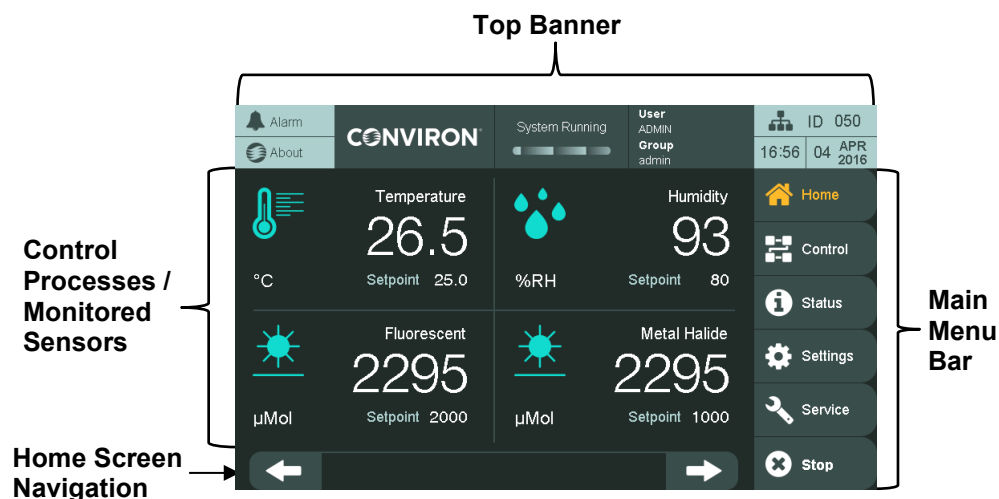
Top Banner

Alarm
About
CONVIRON
System Running
User
ADMIN
Group
admin
ID 050
16:56 04 APR 2016

Control Processes / Monitored Sensors

Temperature
26.5
°C Setpoint 25.0

Humidity
93
%RH Setpoint 80

Fluorescent
2295
µMol Setpoint 2000

Metal Halide
2295
µMol Setpoint 1000

Home
Control
Status
Settings
Service
Stop

Main Menu Bar

Home Screen Navigation